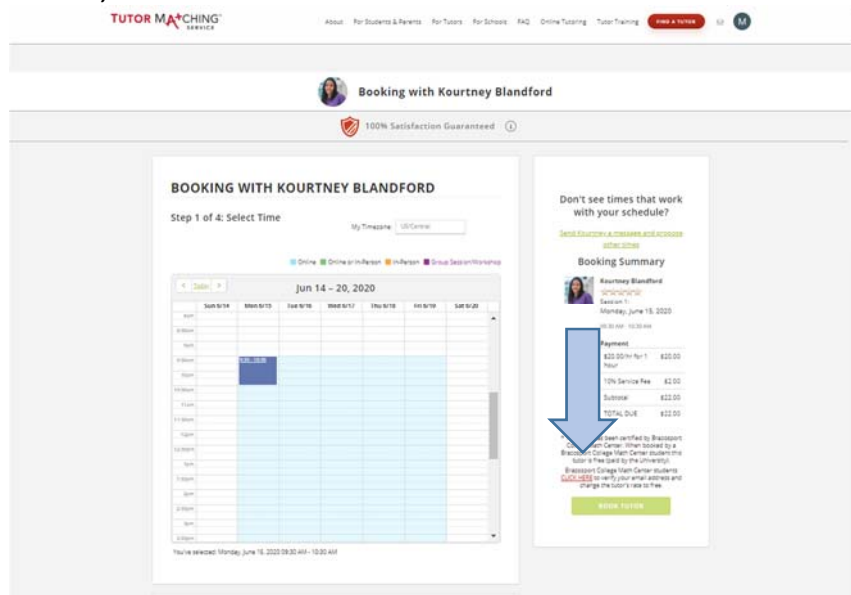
TUTOR MATCHING SERVICE

About For Students & Parents For Tutors For Schools FAQ Online Tutoring Tutor Training FIND A TUTOR M

Booking with Kourtney Blandford

100% Satisfaction Guaranteed

BOOKING WITH KOURTNEY BLANDFORD

Step 1 of 4: Select Time

My Timezone US/Central

Online Online or In-Person In-Person Group Session/Workshop

Today

Jun 14 – 20, 2020

| Sun 6/14 | Mon 6/15 | Tue 6/16 | Wed 6/17 | Thu 6/18 | Fri 6/19 | Sat 6/20 |
|---|---|---|---|---|---|---|

You've selected: Monday, June 15, 2020 09:30 AM - 10:30 AM

Don't see times that work with your schedule?

Send Kourtney a message and propose other times

Booking Summary

Kourtney Blandford

Session 1: Monday, June 15, 2020

09:30 AM - 10:30 AM

Payment

| $20.00/hr for 1 hour | $20.00 |
|---|---|
| 10% Service Fee | $2.00 |
| Subtotal | $22.00 |
| TOTAL DUE | $22.00 |

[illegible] been certified by Brazosport College Math Center. When booked by a Brazosport College Math Center student this tutor is free (paid by the University).

Brazosport College Math Center students CLICK HERE to verify your email address and change the tutor's rate to free.

BOOK TUTOR